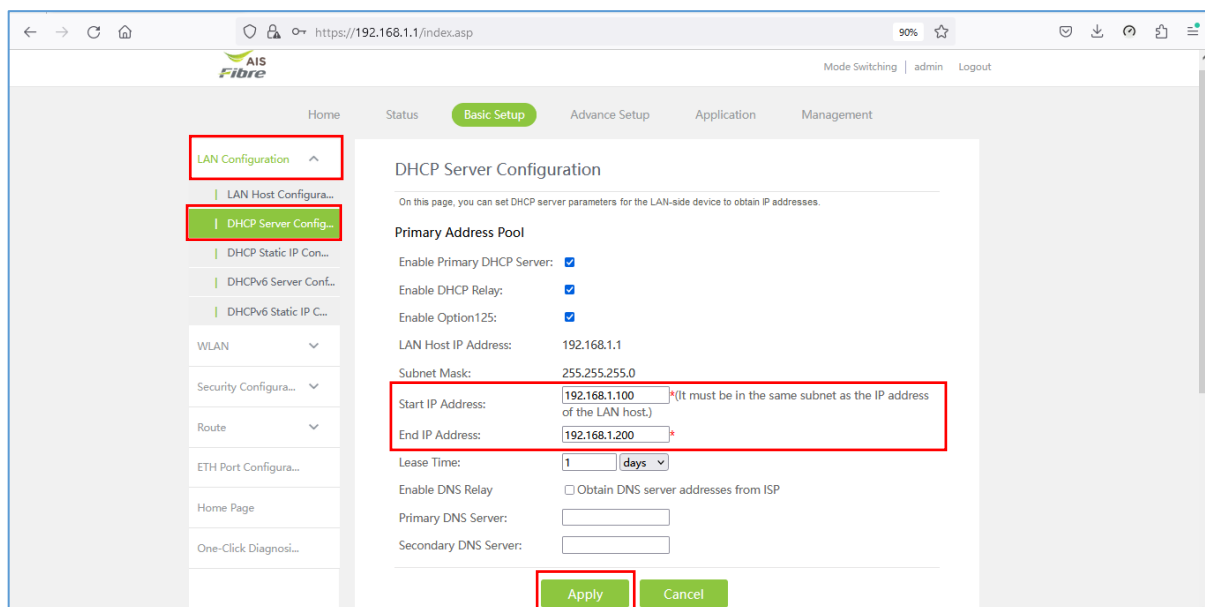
https://192.168.1.1/index.asp

90%

AIS Fibre

Mode Switching | admin Logout

Home Status Basic Setup Advance Setup Application Management

LAN Configuration

LAN Host Configura...

DHCP Server Config...

DHCP Static IP Con...

DHCPv6 Server Conf...

DHCPv6 Static IP C...

WLAN

Security Configura...

Route

ETH Port Configura...

Home Page

One-Click Diagnosi...

DHCP Server Configuration

On this page, you can set DHCP server parameters for the LAN-side device to obtain IP addresses.

Primary Address Pool

Enable Primary DHCP Server:

Enable DHCP Relay:

Enable Option125:

LAN Host IP Address: 192.168.1.1

Subnet Mask: 255.255.255.0

Start IP Address: 192.168.1.100 *(It must be in the same subnet as the IP address of the LAN host.)

End IP Address: 192.168.1.200 *

Lease Time: 1 days

Enable DNS Relay Obtain DNS server addresses from ISP

Primary DNS Server:

Secondary DNS Server:

Apply Cancel